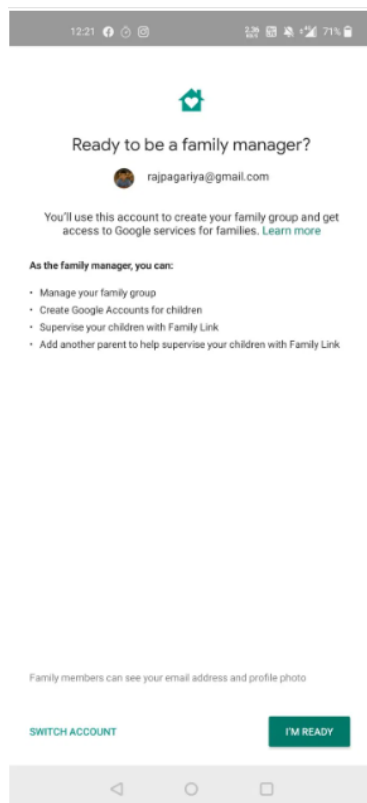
12:21 71%

Ready to be a family manager?

rajpagariya@gmail.com

You'll use this account to create your family group and get access to Google services for families. Learn more

As the family manager, you can:

- Manage your family group
- Create Google Accounts for children
- Supervise your children with Family Link
- Add another parent to help supervise your children with Family Link

Family members can see your email address and profile photo

SWITCH ACCOUNT

I'M READY